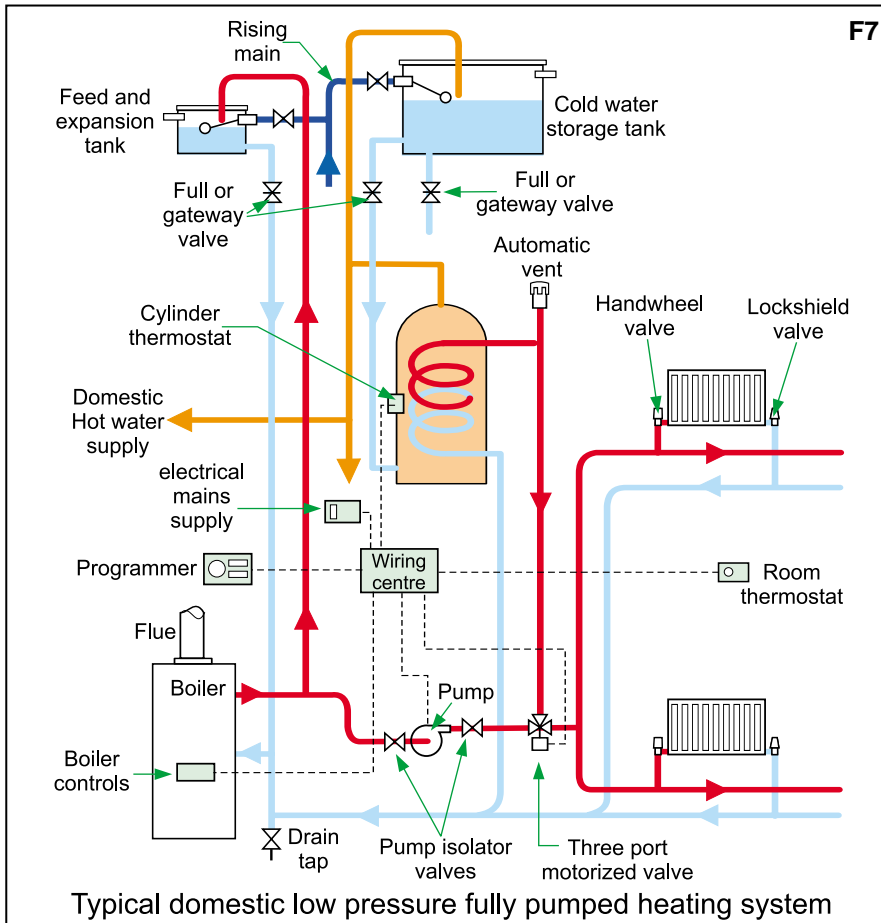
F7

Rising main

Feed and expansion tank

Cold water storage tank

Full or gateway valve

Full or gateway valve

Automatic vent

Cylinder thermostat

Handwheel valve

Lockshield valve

Domestic Hot water supply

electrical mains supply

Programmer

Wiring centre

Room thermostat

Flue

Boiler

Pump

Boiler controls

Drain tap

Pump isolator valves

Three port motorized valve

Typical domestic low pressure fully pumped heating system